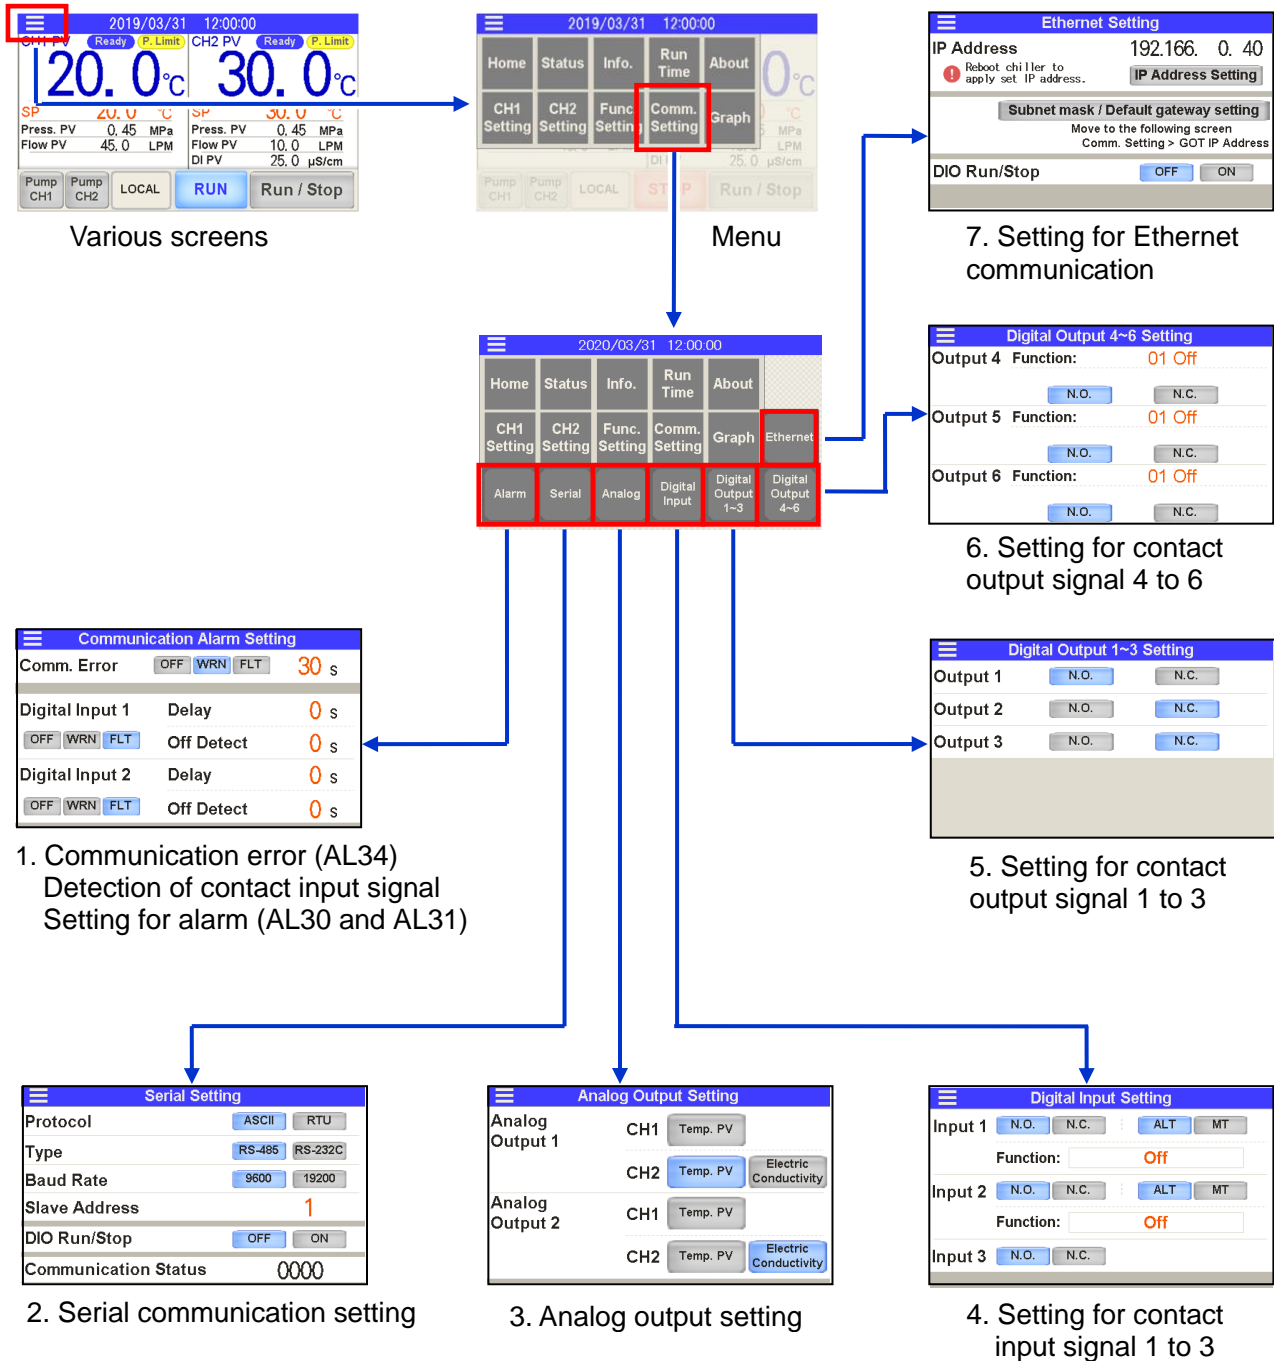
2019/03/31 12:00:00
CH1 PV Ready P. Limit CH2 PV Ready P. Limit
20. 0℃ 30. 0℃
SP 20. 0 ℃ SP 30. 0 ℃
Press. PV 0. 45 MPa Press. PV 0. 45 MPa
Flow PV 45. 0 LPM Flow PV 10. 0 LPM
DI PV 25. 0 μS/cm
Pump CH1 Pump CH2 LOCAL RUN Run / Stop

Various screens

2019/03/31 12:00:00
Home Status Info. Run Time About
CH1 Setting CH2 Setting Func Settin Comm. Setting Graph
Pump CH1 Pump CH2 LOCAL ST P Run / Stop

Menu

Ethernet Setting
IP Address 192.166. 0. 40
Reboot chiller to apply set IP address.
IP Address Setting
Subnet mask / Default gateway setting
Move to the following screen
Comm. Setting > GOT IP Address
DIO Run/Stop OFF ON

7. Setting for Ethernet communication

2020/03/31 12:00:00
Home Status Info. Run Time About
CH1 Setting CH2 Setting Func. Setting Comm. Setting Graph Ethernet
Alarm Serial Analog Digital Input Digital Output 1~3 Digital Output 4~6

Digital Output 4~6 Setting
Output 4 Function: 01 Off
N.O. N.C.
Output 5 Function: 01 Off
N.O. N.C.
Output 6 Function: 01 Off
N.O. N.C.

6. Setting for contact output signal 4 to 6

Communication Alarm Setting
Comm. Error OFF WRN FLT 30 s
Digital Input 1 Delay 0 s
OFF WRN FLT Off Detect 0 s
Digital Input 2 Delay 0 s
OFF WRN FLT Off Detect 0 s

1. Communication error (AL34)
Detection of contact input signal
Setting for alarm (AL30 and AL31)

Digital Output 1~3 Setting
Output 1 N.O. N.C.
Output 2 N.O. N.C.
Output 3 N.O. N.C.

5. Setting for contact output signal 1 to 3

Serial Setting
Protocol ASCII RTU
Type RS-485 RS-232C
Baud Rate 9600 19200
Slave Address 1
DIO Run/Stop OFF ON
Communication Status 0000

2. Serial communication setting

Analog Output Setting
Analog Output 1 CH1 Temp. PV
CH2 Temp. PV Electric Conductivity
Analog Output 2 CH1 Temp. PV
CH2 Temp. PV Electric Conductivity

3. Analog output setting

Digital Input Setting
Input 1 N.O. N.C. ALT MT
Function: Off
Input 2 N.O. N.C. ALT MT
Function: Off
Input 3 N.O. N.C.

4. Setting for contact input signal 1 to 3